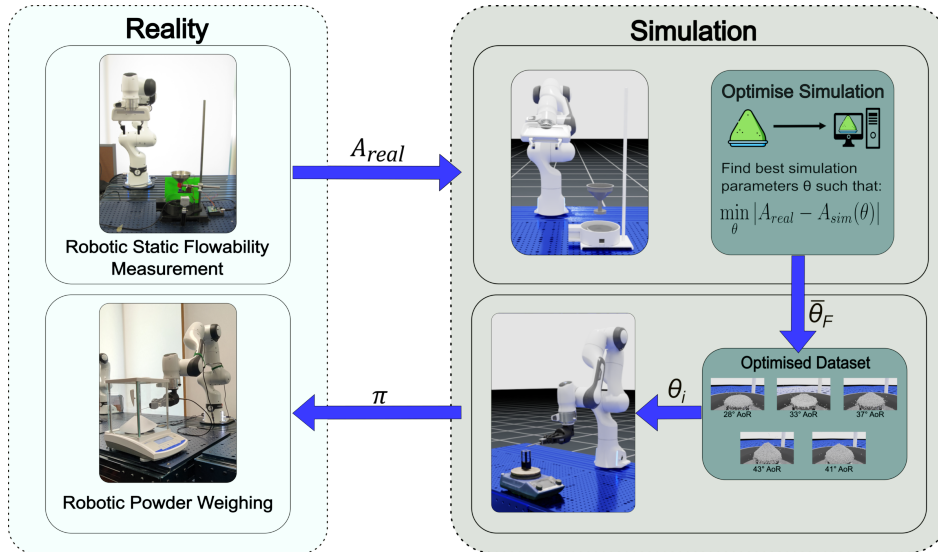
Reality

Robotic Static Flowability Measurement

Robotic Powder Weighing

$A_{real}$

$\pi$

Simulation

Optimise Simulation

Find best simulation parameters θ such that:

$\min_{\theta} |A_{real} - A_{sim}(\theta)|$

$\overline{\theta}_F$

$\theta_i$

Optimised Dataset

28° AoR

33° AoR

37° AoR

43° AoR

41° AoR